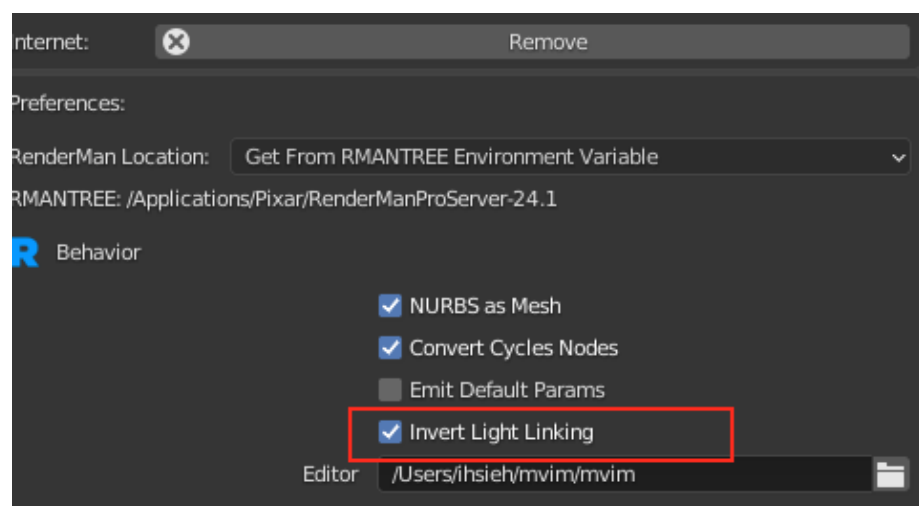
nternet:
Remove
Preferences:
RenderMan Location: Get From RMANTREE Environment Variable
RMANTREE: /Applications/Pixar/RenderManProServer-24.1
R Behavior
NURBS as Mesh
Convert Cycles Nodes
Emit Default Params
Invert Light Linking
Editor /Users/ihsieh/mvim/mvim